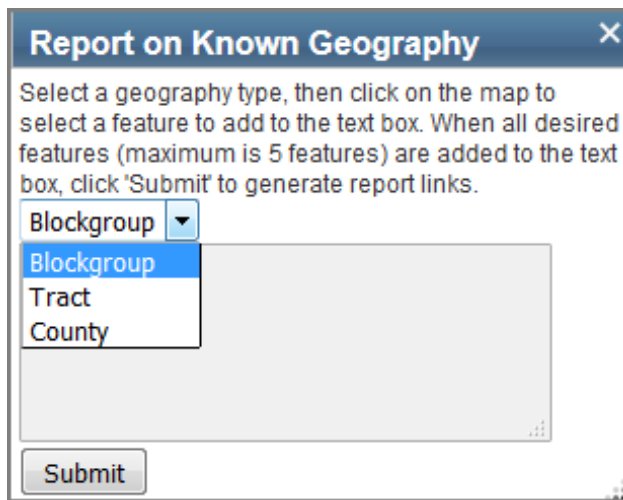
Report on Known Geography ×

Select a geography type, then click on the map to select a feature to add to the text box. When all desired features (maximum is 5 features) are added to the text box, click 'Submit' to generate report links.

Blockgroup

Blockgroup
Tract
County

Submit